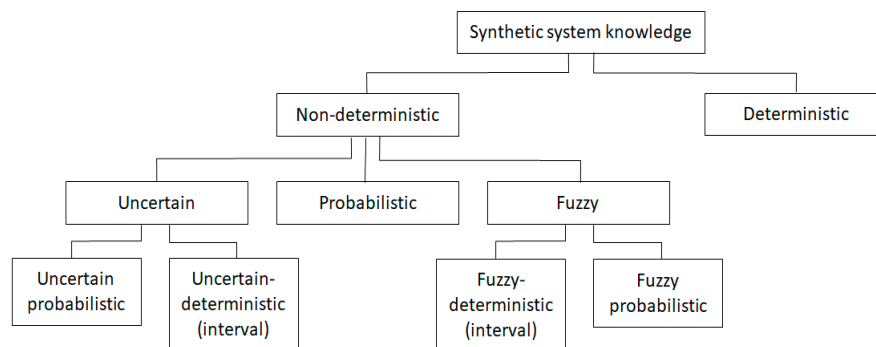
Synthetic system knowledge

Non-deterministic

Deterministic

Uncertain

Probabilistic

Fuzzy

Uncertain probabilistic

Uncertain-deterministic (interval)

Fuzzy-deterministic (interval)

Fuzzy probabilistic